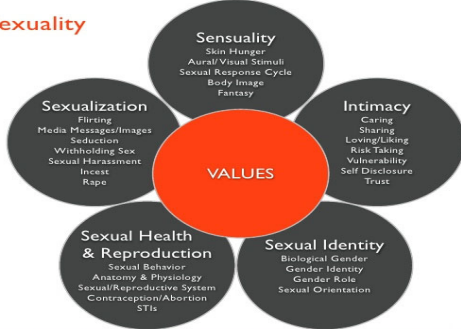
exuality

Sensuality
Skin Hunger
Aural/ Visual Stimuli
Sexual Response Cycle
Body Image
Fantasy

Sexualization
Flirting
Media Messages/Images
Seduction
Withholding Sex
Sexual Harassment
Incest
Rape

Intimacy
Caring
Sharing
Loving/Liking
Risk Taking
Vulnerability
Self Disclosure
Trust

VALUES

Sexual Health & Reproduction
Sexual Behavior
Anatomy & Physiology
Sexual/Reproductive System
Contraception/Abortion
STIs

Sexual Identity
Biological Gender
Gender Identity
Gender Role
Sexual Orientation